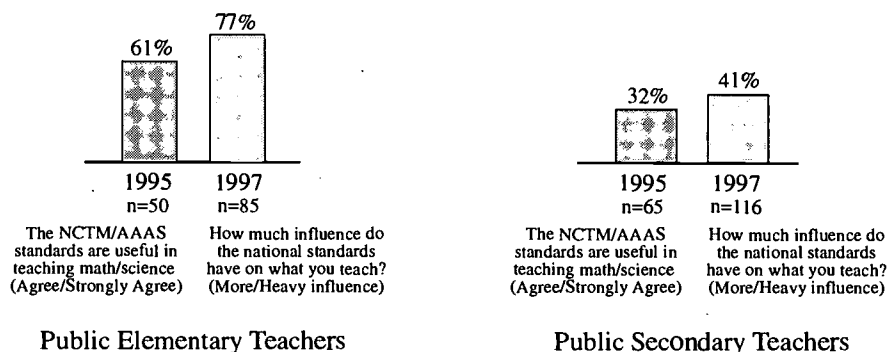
61%

77%

1995
n=50

1997
n=85

The NCTM/AAAS standards are useful in teaching math/science (Agree/Strongly Agree)

How much influence do the national standards have on what you teach? (More/Heavy influence)

Public Elementary Teachers

32%

41%

1995
n=65

1997
n=116

The NCTM/AAAS standards are useful in teaching math/science (Agree/Strongly Agree)

How much influence do the national standards have on what you teach? (More/Heavy influence)

Public Secondary Teachers